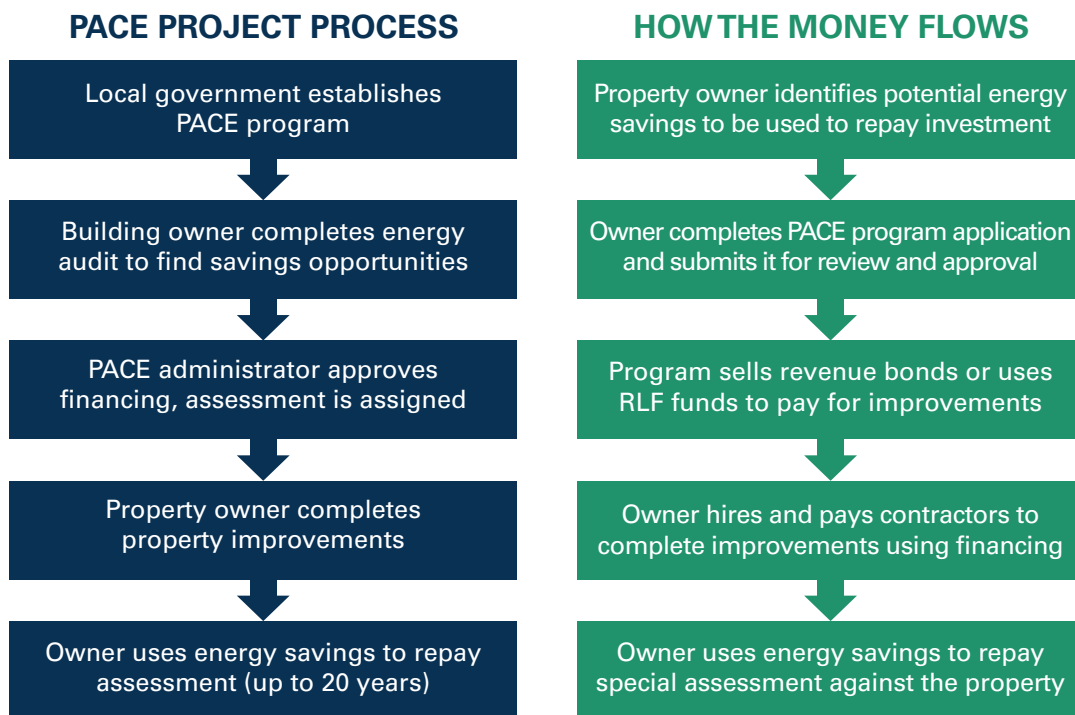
PACE PROJECT PROCESS

Local government establishes PACE program

Building owner completes energy audit to find savings opportunities

PACE administrator approves financing, assessment is assigned

Property owner completes property improvements

Owner uses energy savings to repay assessment (up to 20 years)

HOW THE MONEY FLOWS

Property owner identifies potential energy savings to be used to repay investment

Owner completes PACE program application and submits it for review and approval

Program sells revenue bonds or uses RLF funds to pay for improvements

Owner hires and pays contractors to complete improvements using financing

Owner uses energy savings to repay special assessment against the property